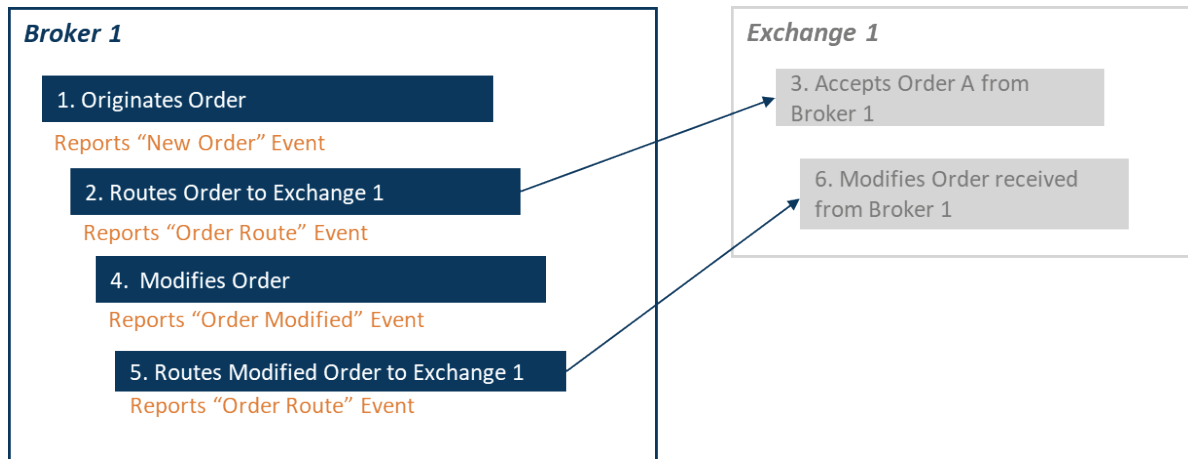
Broker 1

1. Originates Order

Reports “New Order” Event

2. Routes Order to Exchange 1

Reports “Order Route” Event

4. Modifies Order

Reports “Order Modified” Event

5. Routes Modified Order to Exchange 1

Reports “Order Route” Event

Exchange 1

3. Accepts Order A from Broker 1

6. Modifies Order received from Broker 1